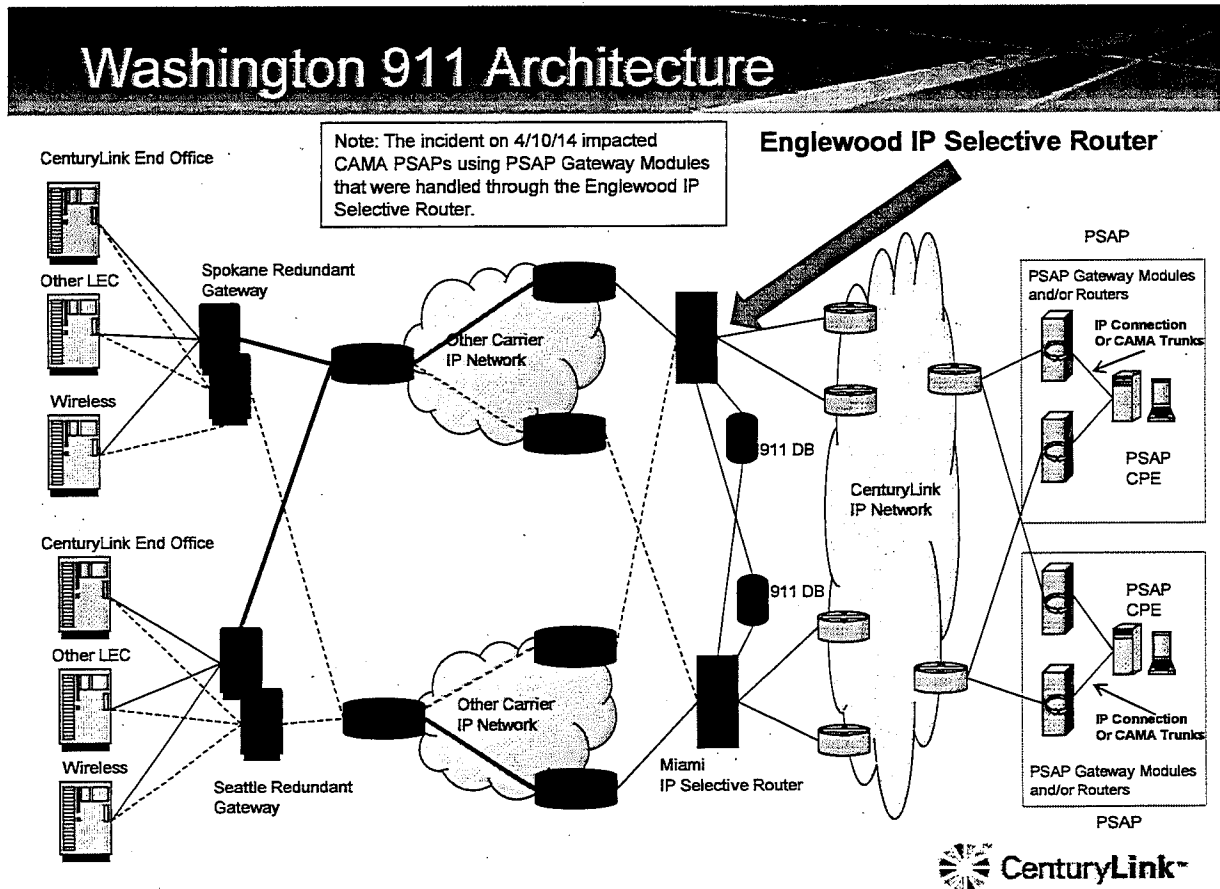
Washington 911 Architecture

Note: The incident on 4/10/14 impacted CAMA PSAPs using PSAP Gateway Modules that were handled through the Englewood IP Selective Router.

Englewood IP Selective Router

CenturyLink End Office

Other LEC

Wireless

Spokane Redundant Gateway

Other Carrier IP Network

911 DB

CenturyLink IP Network

PSAP

PSAP Gateway Modules and/or Routers

IP Connection Or CAMA Trunks

PSAP CPE

CenturyLink End Office

Other LEC

Wireless

Seattle Redundant Gateway

Other Carrier IP Network

911 DB

Miami IP Selective Router

PSAP CPE

IP Connection Or CAMA Trunks

PSAP Gateway Modules and/or Routers

PSAP

CenturyLink